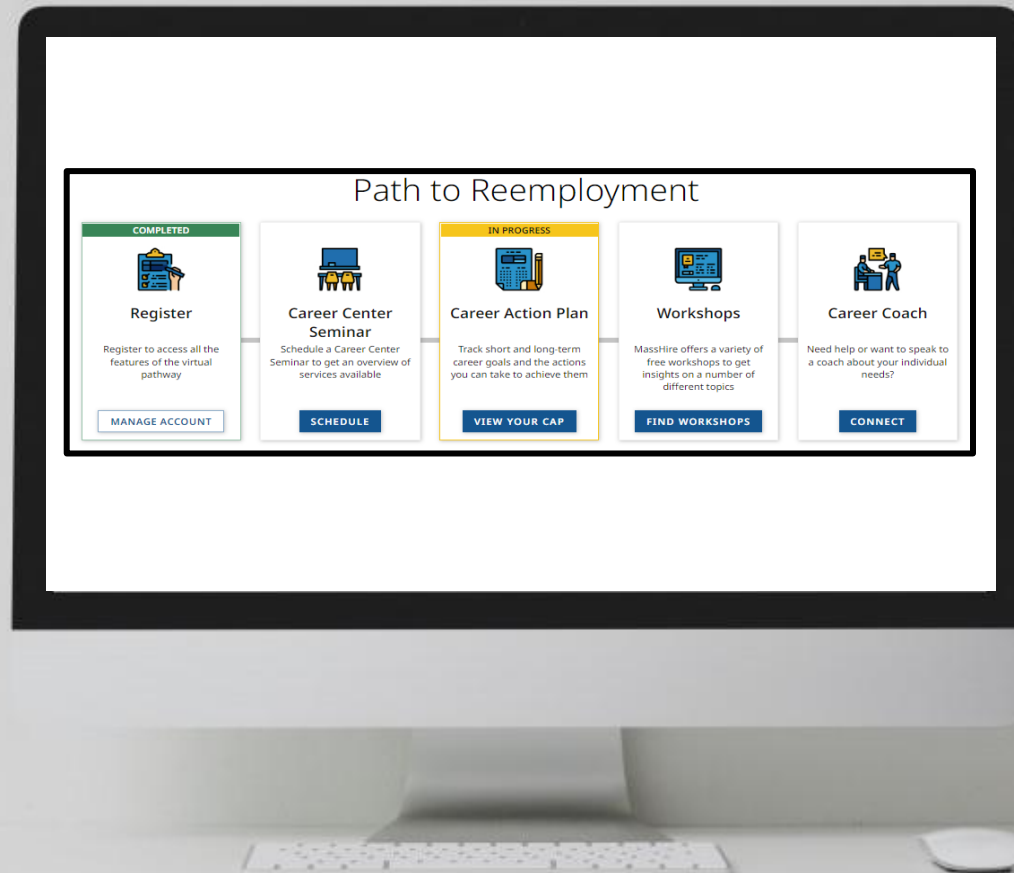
Path to Reemployment

COMPLETED

Register

Register to access all the features of the virtual pathway

MANAGE ACCOUNT

Career Center Seminar

Schedule a Career Center Seminar to get an overview of services available

SCHEDULE

IN PROGRESS

Career Action Plan

Track short and long-term career goals and the actions you can take to achieve them

VIEW YOUR CAP

Workshops

MassHire offers a variety of free workshops to get insights on a number of different topics

FIND WORKSHOPS

Career Coach

Need help or want to speak to a coach about your individual needs?

CONNECT